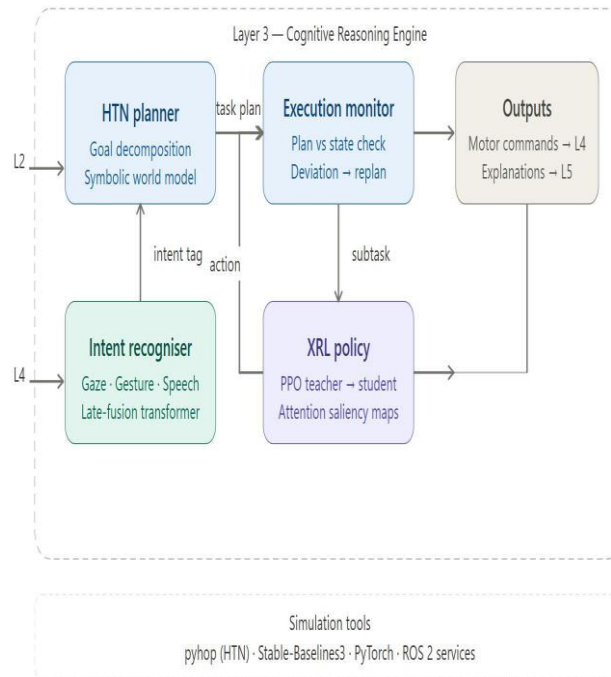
Layer 3 — Cognitive Reasoning Engine

L2

HTN planner
Goal decomposition
Symbolic world model

task plan

Execution monitor
Plan vs state check
Deviation → replan

Outputs
Motor commands → L4
Explanations → L5

intent tag

action

subtask

L4

Intent recogniser
Gaze · Gesture · Speech
Late-fusion transformer

XRL policy
PPO teacher → student
Attention saliency maps

Simulation tools
pyhop (HTN) · Stable-Baselines3 · PyTorch · ROS 2 services